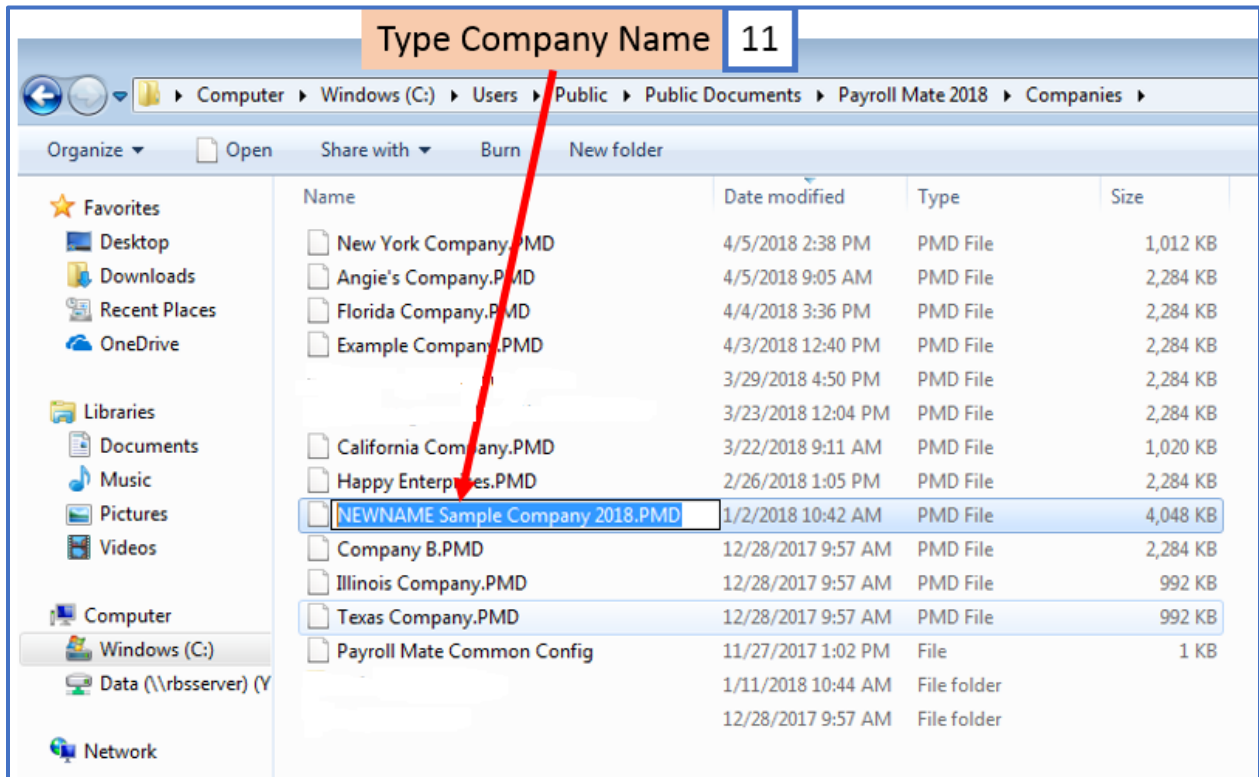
Type Company Name 11

Computer ▸ Windows (C:) ▸ Users ▸ Public ▸ Public Documents ▸ Payroll Mate 2018 ▸ Companies ▸

Organize ▾ Open Share with ▾ Burn New folder

Favorites
Desktop
Downloads
Recent Places
OneDrive

Libraries
Documents
Music
Pictures
Videos

Computer
Windows (C:)
Data (\\rbsserver) (Y

Network

| Name | Date modified | Type | Size |
|---|---|---|---|
| New York Company.PMD | 4/5/2018 2:38 PM | PMD File | 1,012 KB |
| Angie's Company.PMD | 4/5/2018 9:05 AM | PMD File | 2,284 KB |
| Florida Company.PMD | 4/4/2018 3:36 PM | PMD File | 2,284 KB |
| Example Company.PMD | 4/3/2018 12:40 PM | PMD File | 2,284 KB |
| | 3/29/2018 4:50 PM | PMD File | 2,284 KB |
| | 3/23/2018 12:04 PM | PMD File | 2,284 KB |
| California Company.PMD | 3/22/2018 9:11 AM | PMD File | 1,020 KB |
| Happy Enterprises.PMD | 2/26/2018 1:05 PM | PMD File | 2,284 KB |
| NEWNAME Sample Company 2018.PMD | 1/2/2018 10:42 AM | PMD File | 4,048 KB |
| Company B.PMD | 12/28/2017 9:57 AM | PMD File | 2,284 KB |
| Illinois Company.PMD | 12/28/2017 9:57 AM | PMD File | 992 KB |
| Texas Company.PMD | 12/28/2017 9:57 AM | PMD File | 992 KB |
| Payroll Mate Common Config | 11/27/2017 1:02 PM | File | 1 KB |
| | 1/11/2018 10:44 AM | File folder | |
| | 12/28/2017 9:57 AM | File folder | |